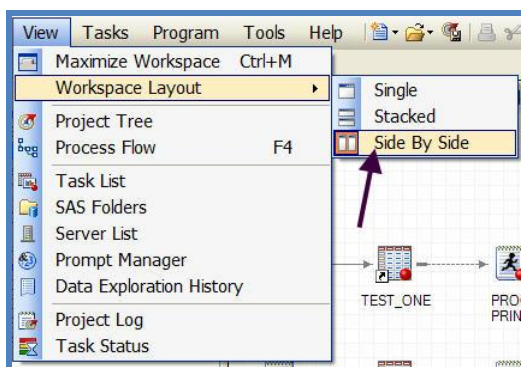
View Tasks Program Tools Help

Maximize Workspace Ctrl+M
Workspace Layout
Project Tree
Process Flow F4
Task List
SAS Folders
Server List
Prompt Manager
Data Exploration History
Project Log
Task Status

Single
Stacked
Side By Side

TEST_ONE
PROC PRIN